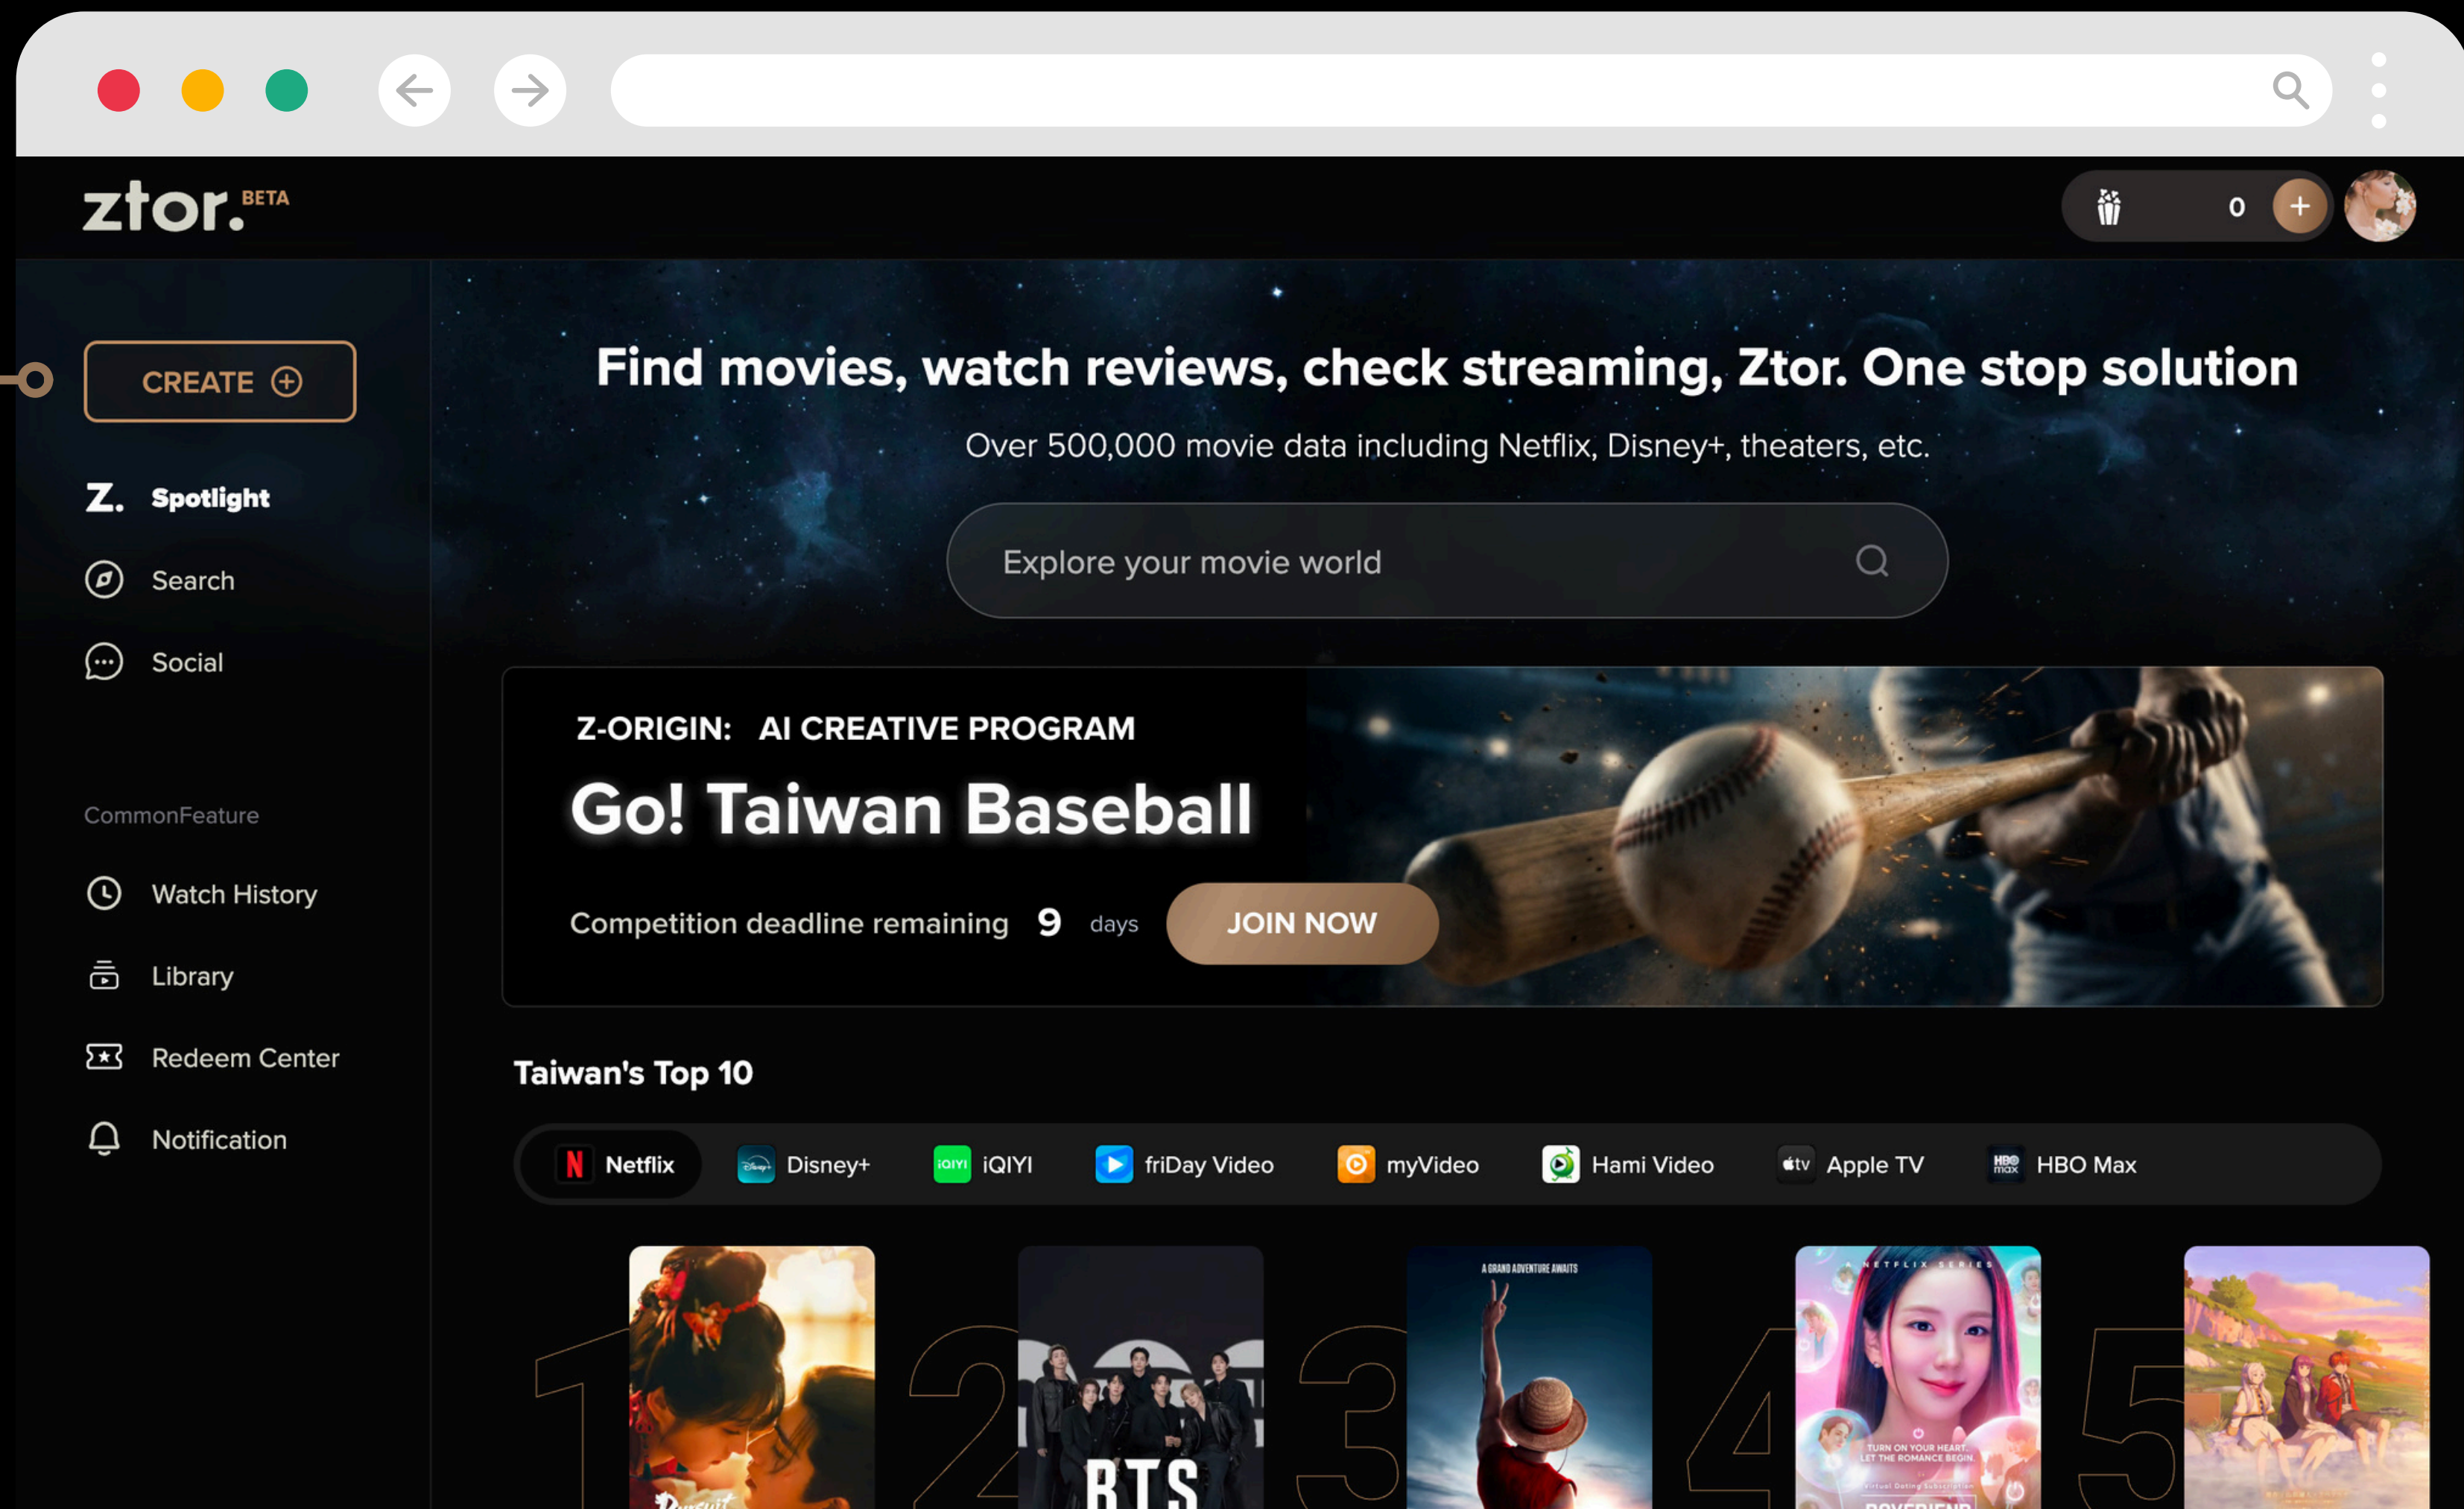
ztor. BETA

0 +

CREATE ⊕

Z. Spotlight

Search

Social

CommonFeature

Watch History

Library

Redeem Center

Notification

Find movies, watch reviews, check streaming, Ztor. One stop solution

Over 500,000 movie data including Netflix, Disney+, theaters, etc.

Explore your movie world

Z-ORIGIN: AI CREATIVE PROGRAM

Go! Taiwan Baseball

Competition deadline remaining 9 days

JOIN NOW

Taiwan's Top 10

Netflix Disney+ iQIYI friDay Video myVideo Hami Video Apple TV HBO Max

1 2 3 4 5

A GRAND ADVENTURE AWAITS

NETFLIX SERIES

TURN ON YOUR HEART. LET THE ROMANCE BEGIN.

BTS